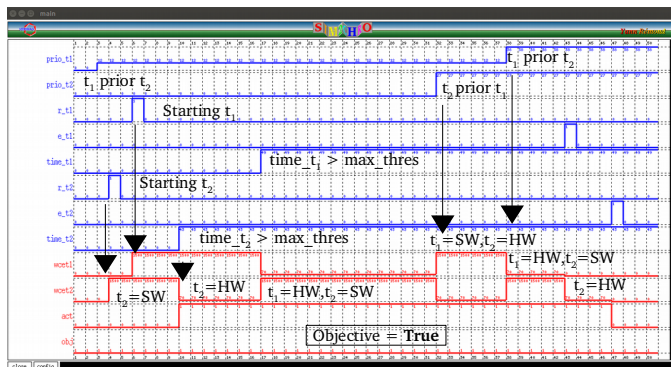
main

prio_t1
prio_t2
r_t1
e_t1
time_t1
r_t2
e_t2
time_t2
wcet1
wcet2
act
obj

$t_1$ prior $t_2$
$t_1$ prior $t_2$
$t_2$ prior $t_1$
Starting $t_1$
time_$t_1$ > max_thres
Starting $t_2$
time_$t_2$ > max_thres
$t_1$=SW,$t_2$=HW
$t_1$=HW,$t_2$=SW
$t_2$=SW
$t_2$=HW
$t_1$=HW,$t_2$=SW
$t_2$=HW
Objective = **True**

close
config